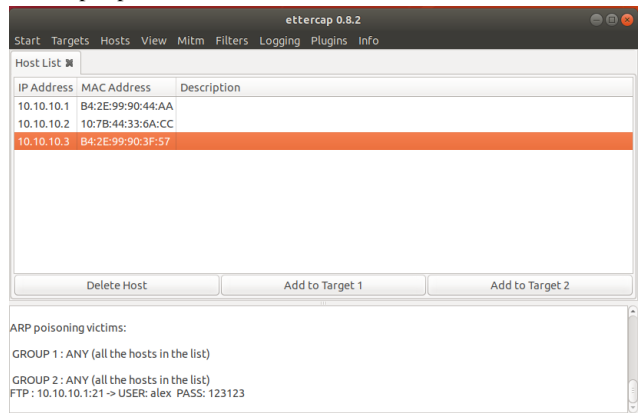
ettercap 0.8.2

Start Targets Hosts View Mitm Filters Logging Plugins Info

Host List ✖

| IP Address | MAC Address | Description |
|---|---|---|
| 10.10.10.1 | B4:2E:99:90:44:AA | |
| 10.10.10.2 | 10:7B:44:33:6A:CC | |
| 10.10.10.3 | B4:2E:99:90:3F:57 | |

Delete Host
Add to Target 1
Add to Target 2

ARP poisoning victims:

GROUP 1 : ANY (all the hosts in the list)

GROUP 2 : ANY (all the hosts in the list)
FTP : 10.10.10.1:21 -> USER: alex PASS: 123123